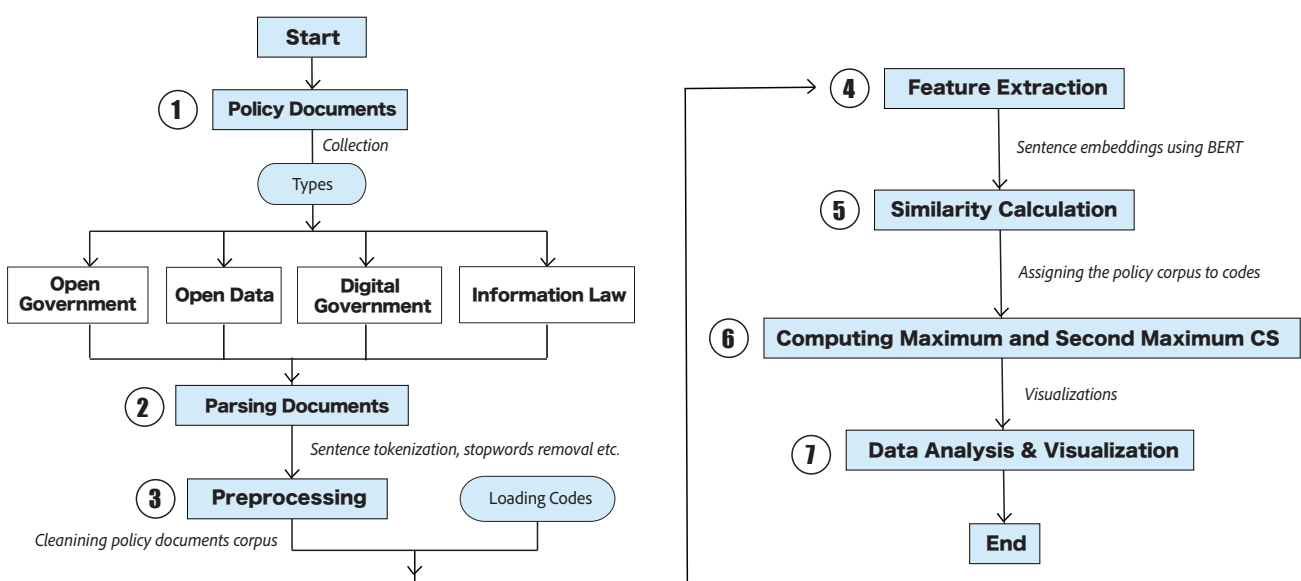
Start

1 Policy Documents

Collection

Types

Open Government

Open Data

Digital Government

Information Law

2 Parsing Documents

Sentence tokenization, stopwords removal etc.

3 Preprocessing

Loading Codes

Cleanining policy documents corpus

4 Feature Extraction

Sentence embeddings using BERT

5 Similarity Calculation

Assigning the policy corpus to codes

6 Computing Maximum and Second Maximum CS

Visualizations

7 Data Analysis & Visualization

End